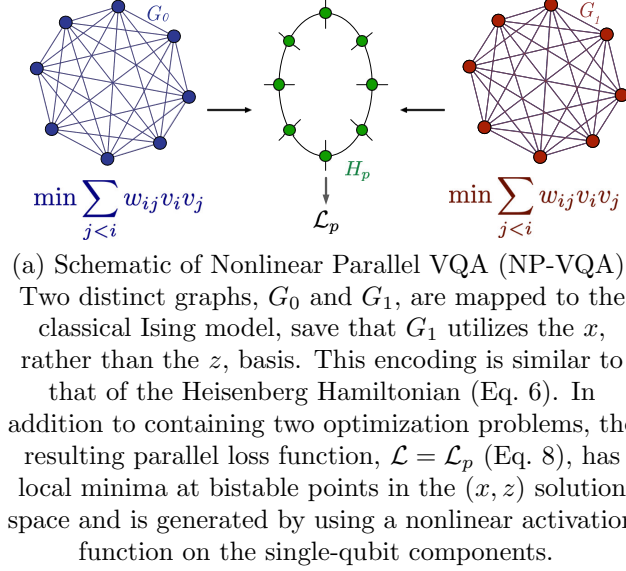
$G_0$

$H_p$

$G_1$

$\min \sum_{j<i} w_{ij} v_i v_j$

$\mathcal{L}_p$

$\min \sum_{j<i} w_{ij} v_i v_j$

(a) Schematic of Nonlinear Parallel VQA (NP-VQA) Two distinct graphs, $G_0$ and $G_1$, are mapped to the classical Ising model, save that $G_1$ utilizes the $x$, rather than the $z$, basis. This encoding is similar to that of the Heisenberg Hamiltonian (Eq. 6). In addition to containing two optimization problems, the resulting parallel loss function, $\mathcal{L} = \mathcal{L}_p$ (Eq. 8), has local minima at bistable points in the $(x, z)$ solution space and is generated by using a nonlinear activation function on the single-qubit components.